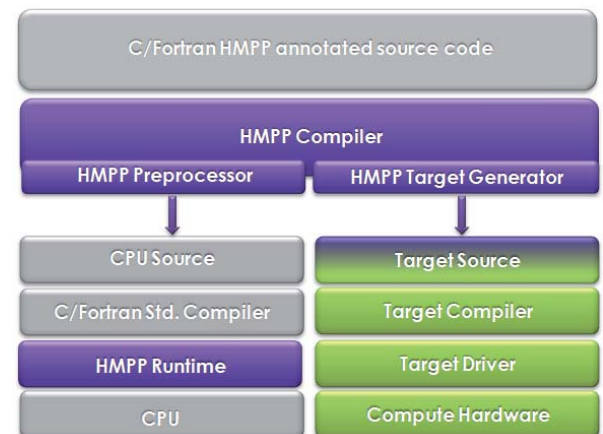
C/Fortran HMPP annotated source code

HMPP Compiler

HMPP Preprocessor

HMPP Target Generator

CPU Source

C/Fortran Std. Compiler

HMPP Runtime

CPU

Target Source

Target Compiler

Target Driver

Compute Hardware